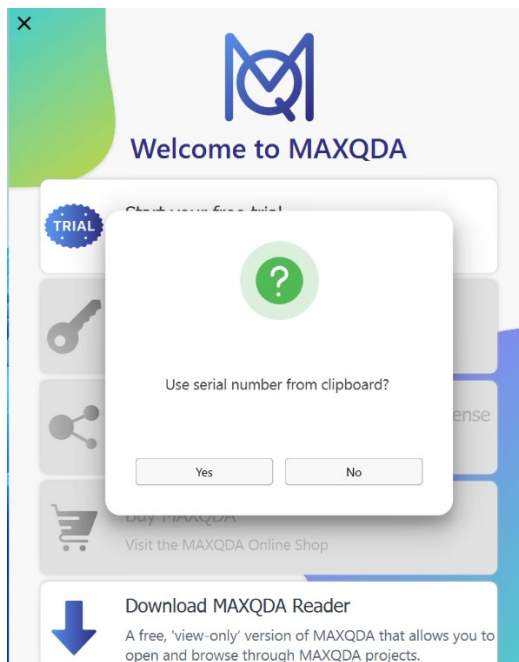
×

Welcome to MAXQDA

TRIAL

Start your free trial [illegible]

?

Use serial number from clipboard?

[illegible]ense

Yes

No

Buy MAXQDA
Visit the MAXQDA Online Shop

Download MAXQDA Reader
A free, 'view-only' version of MAXQDA that allows you to open and browse through MAXQDA projects.